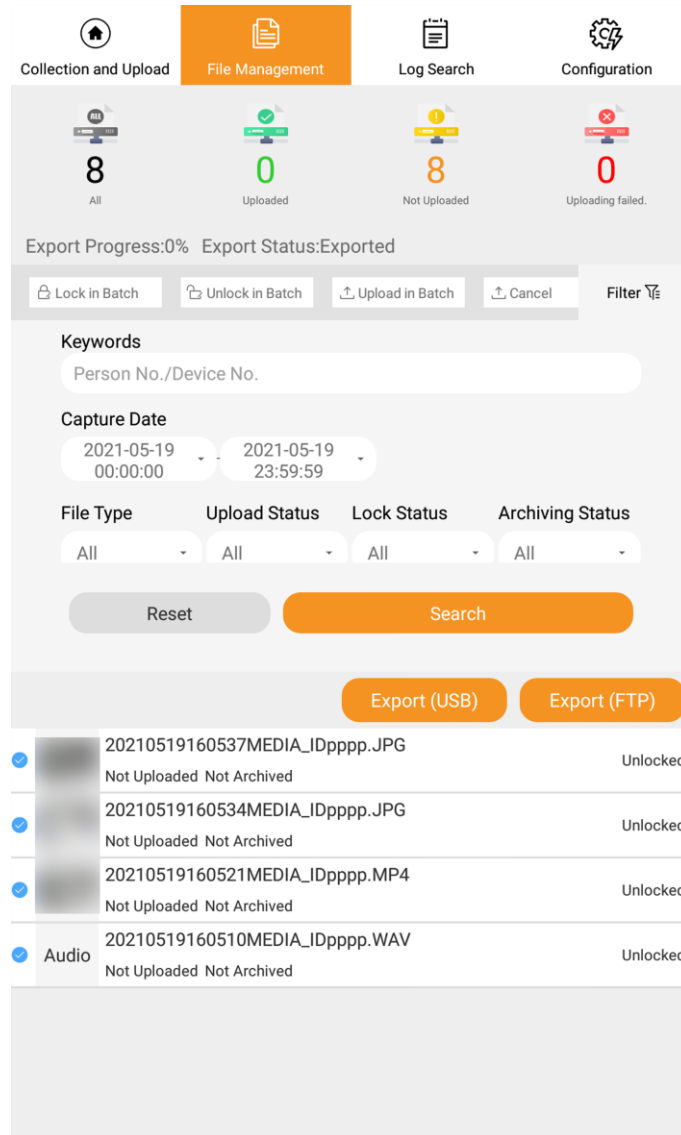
Collection and Upload
File Management
Log Search
Configuration

ALL
8
All

0
Uploaded

8
Not Uploaded

0
Uploading failed.

Export Progress:0% Export Status:Exported

Lock in Batch
Unlock in Batch
Upload in Batch
Cancel
Filter

Keywords
Person No./Device No.

Capture Date
2021-05-19 00:00:00 - 2021-05-19 23:59:59

File Type
All
Upload Status
All
Lock Status
All
Archiving Status
All

Reset
Search

Export (USB)
Export (FTP)

20210519160537MEDIA_IDpppp.JPG
Not Uploaded Not Archived
Unlocked

20210519160534MEDIA_IDpppp.JPG
Not Uploaded Not Archived
Unlocked

20210519160521MEDIA_IDpppp.MP4
Not Uploaded Not Archived
Unlocked

Audio
20210519160510MEDIA_IDpppp.WAV
Not Uploaded Not Archived
Unlocked